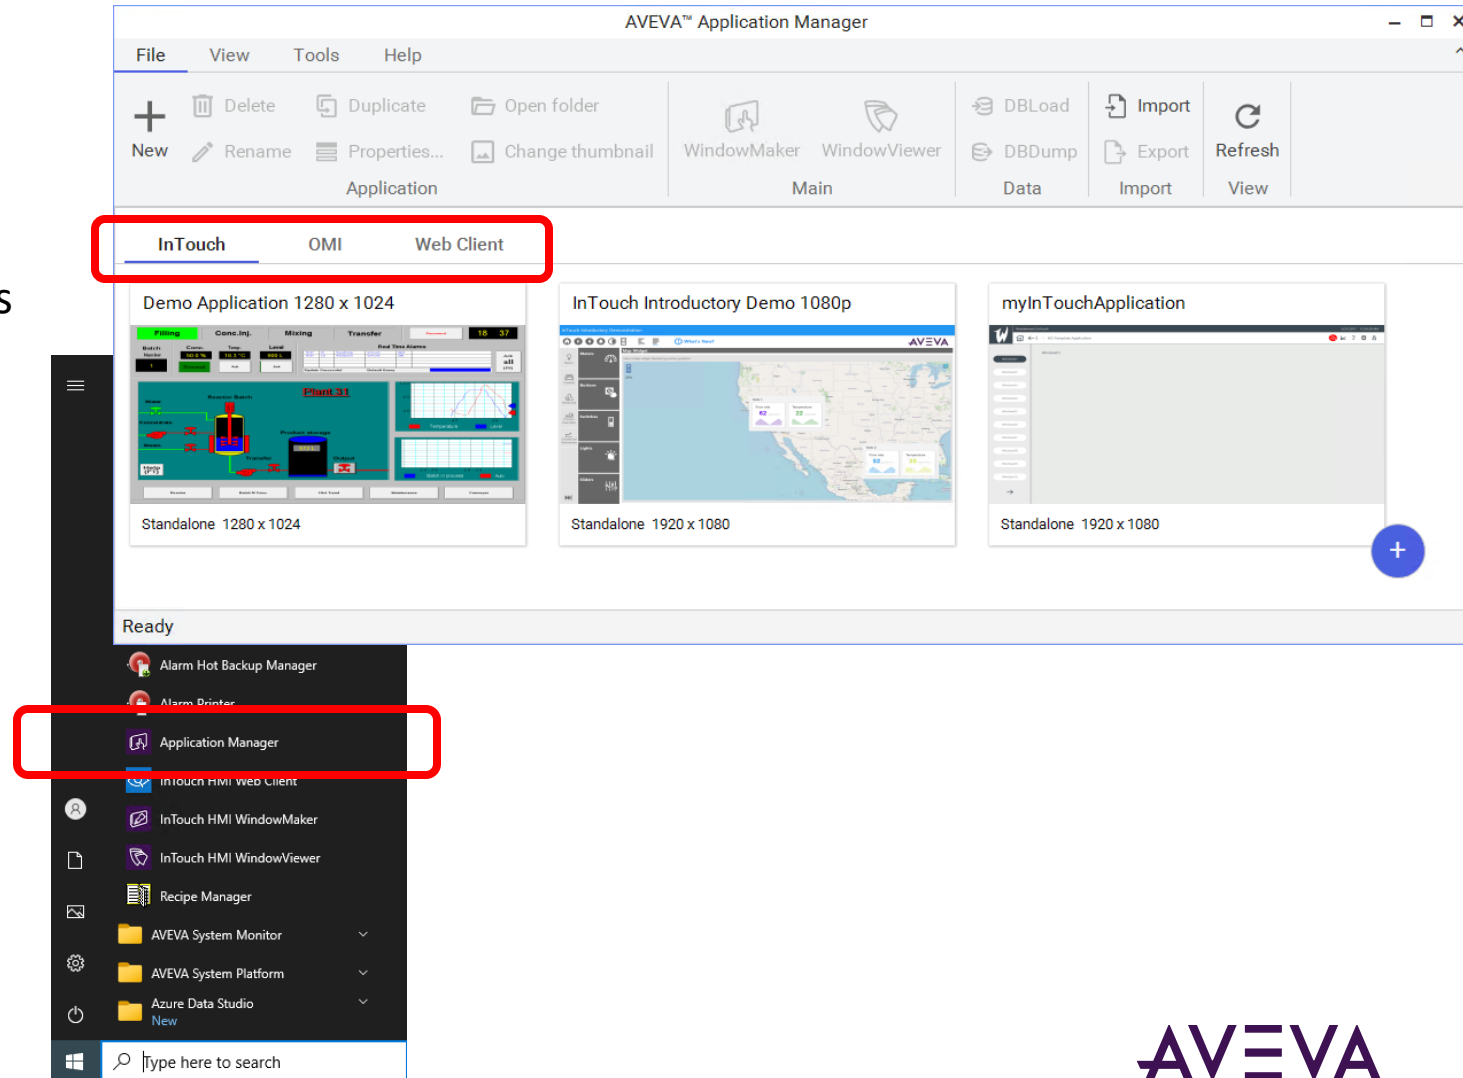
AVEVA™ Application Manager

File View Tools Help

New Delete Rename Duplicate Properties... Open folder Change thumbnail Application

WindowMaker WindowViewer Main

DBLoad DBDump Data

Import Export Import

Refresh View

InTouch OMI Web Client

S

Demo Application 1280 x 1024

Standalone 1280 x 1024

InTouch Introductory Demo 1080p

Standalone 1920 x 1080

myInTouchApplication

Standalone 1920 x 1080

+

Ready

Alarm Hot Backup Manager

Alarm Printer

Application Manager

InTouch HMI Web Client

InTouch HMI WindowMaker

InTouch HMI WindowViewer

Recipe Manager

AVEVA System Monitor

AVEVA System Platform

Azure Data Studio
New

Type here to search

AVEVA